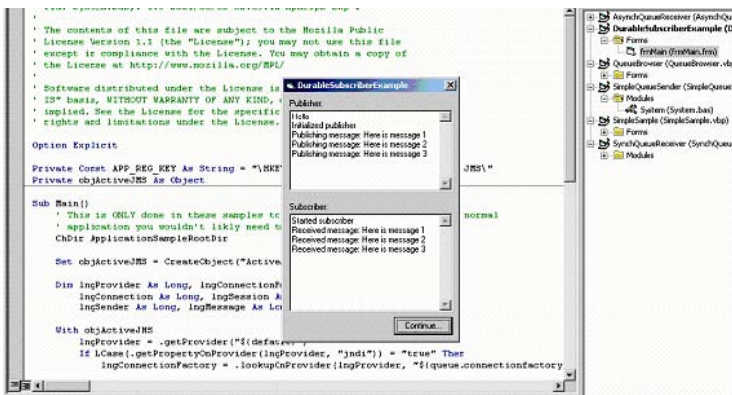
' The contents of this file are subject to the Mozilla Public
' License Version 1.1 (the "License"); you may not use this file
' except in compliance with the License. You may obtain a copy of
' the License at http://www.mozilla.org/MPL/

' Software distributed under the License is
' IS" basis, WITHOUT WARRANTY OF ANY KIND, e
' implied. See the License for the specific
' rights and limitations under the License.

Option Explicit

Private Const APP_REG_KEY As String = "\SKE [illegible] JMS\"
Private objActiveJMS As Object

Sub Main()
' This is ONLY done in these samples to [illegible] normal
' application you wouldn't likly need to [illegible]
ChDir ApplicationSampleRootDir

Set objActiveJMS = CreateObject("Active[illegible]

Dim lngProvider As Long, lngConnectionF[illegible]
lngConnection As Long, lngSession A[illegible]
lngSender As Long, lngMessage As Lo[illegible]

With objActiveJMS
lngProvider = .getProvider("$(defaul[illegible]
If LCase(.getPropertyOnProvider(lngProvider, "jndi")) = "true" Ther
lngConnectionFactory = .lookupOnProvider(lngProvider, "$(queue.connectionfactory

DurableSubscriberExample

Publisher:
Hello
Initialized publisher
Publishing message: Here is message 1
Publishing message: Here is message 2
Publishing message: Here is message 3

Subscriber:
Started subscriber
Received message: Here is message 1
Received message: Here is message 2
Received message: Here is message 3

Continue...

AsynchQueueReceiver (AsynchQu
DurableSubscriberExample (D
Forms
frmMain (frmMain.frm)
QueueBrowser (QueueBrowser.vb
Forms
SimpleQueueSender (SimpleQueue
Modules
System (System.bas)
SimpleSample (SimpleSample.vbp)
Forms
SynchQueueReceiver (SynchQueu
Modules